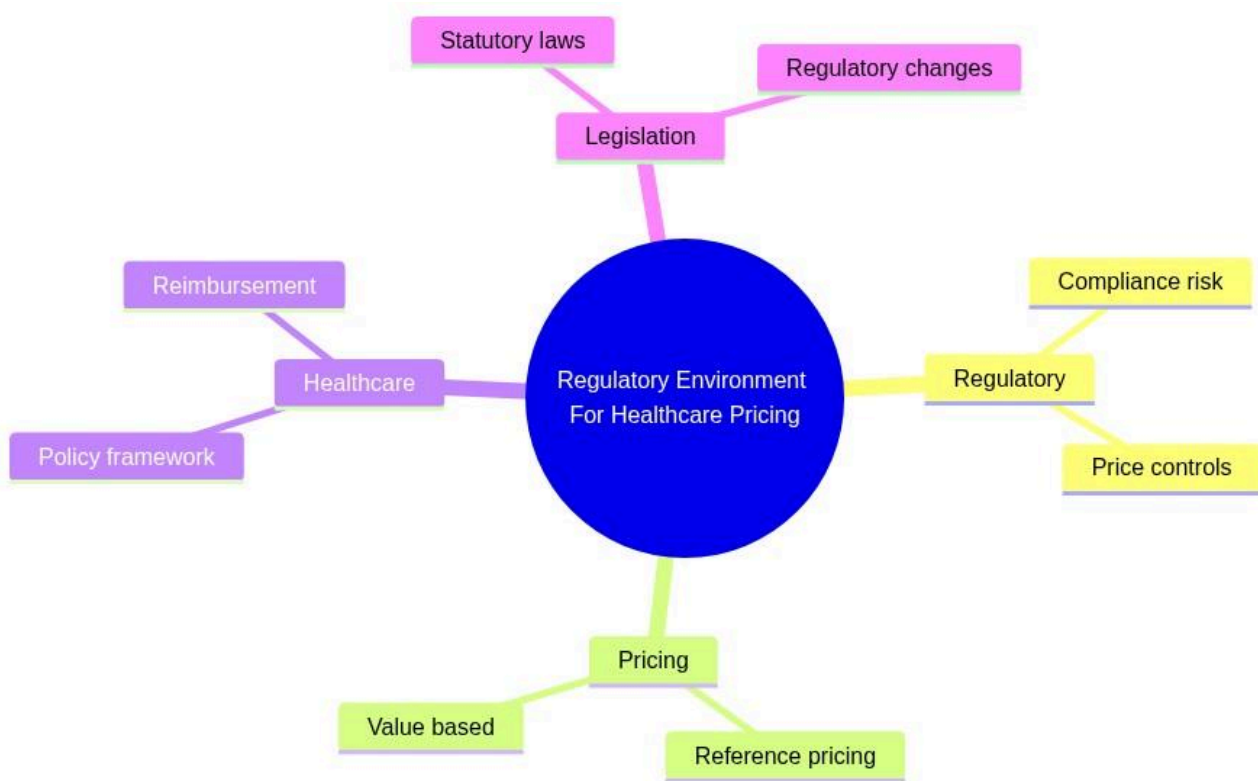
Statutory laws
Regulatory changes
Legislation

Reimbursement
Healthcare
Policy framework

Regulatory Environment For Healthcare Pricing

Compliance risk
Regulatory
Price controls

Pricing
Value based
Reference pricing